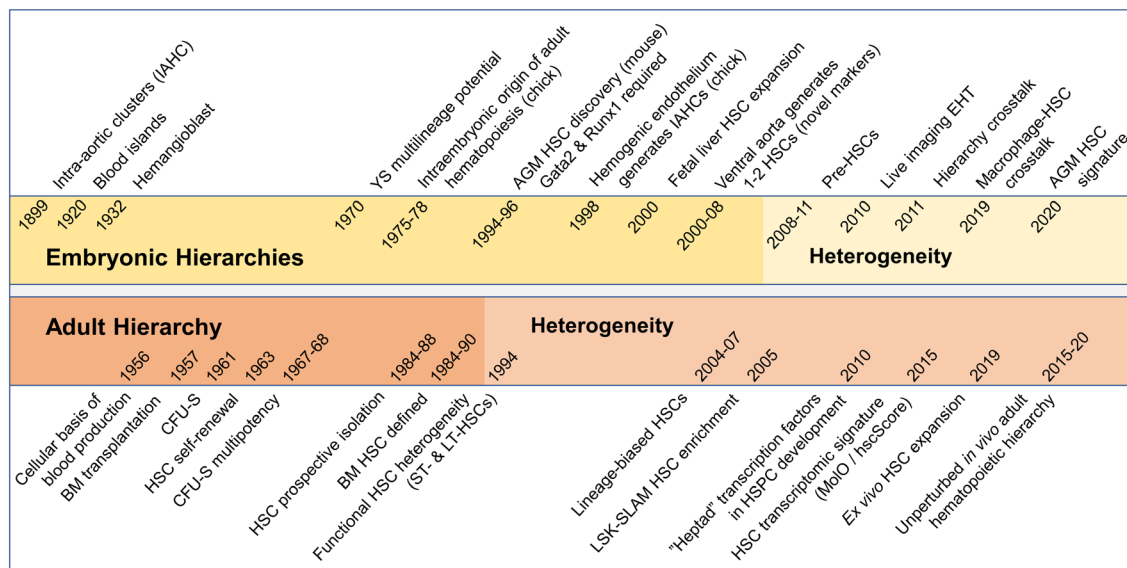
Intra-aortic clusters (IAHC)
Blood islands
Hemangioblast
YS multilineage potential
Intraembryonic origin of adult hematopoiesis (chick)
AGM HSC discovery (mouse) Gata2 & Runx1 required
Hemogenic endothelium generates IAHCs (chick)
Fetal liver HSC expansion
Ventral aorta generates 1-2 HSCs (novel markers)
Pre-HSCs
Live imaging EHT
Hierarchy crosstalk
Macrophage-HSC crosstalk
AGM HSC signature

1899 1920 1932 1970 1975-78 1994-96 1998 2000 2000-08 2008-11 2010 2011 2019 2020

Embryonic Hierarchies

Heterogeneity

Adult Hierarchy

Heterogeneity

1956 1957 1961 1963 1967-68 1984-88 1984-90 1994 2004-07 2005 2010 2015 2019 2015-20

Cellular basis of blood production
BM transplantation
CFU-S
HSC self-renewal
CFU-S multipotency
HSC prospective isolation
BM HSC defined
Functional HSC heterogeneity (ST- & LT-HSCs)
Lineage-biased HSCs
LSK-SLAM HSC enrichment
"Heptad" transcription factors in HSPC development
HSC transcriptomic signature (MolO / hscScore)
Ex vivo HSC expansion
Unperturbed in vivo adult hematopoietic hierarchy